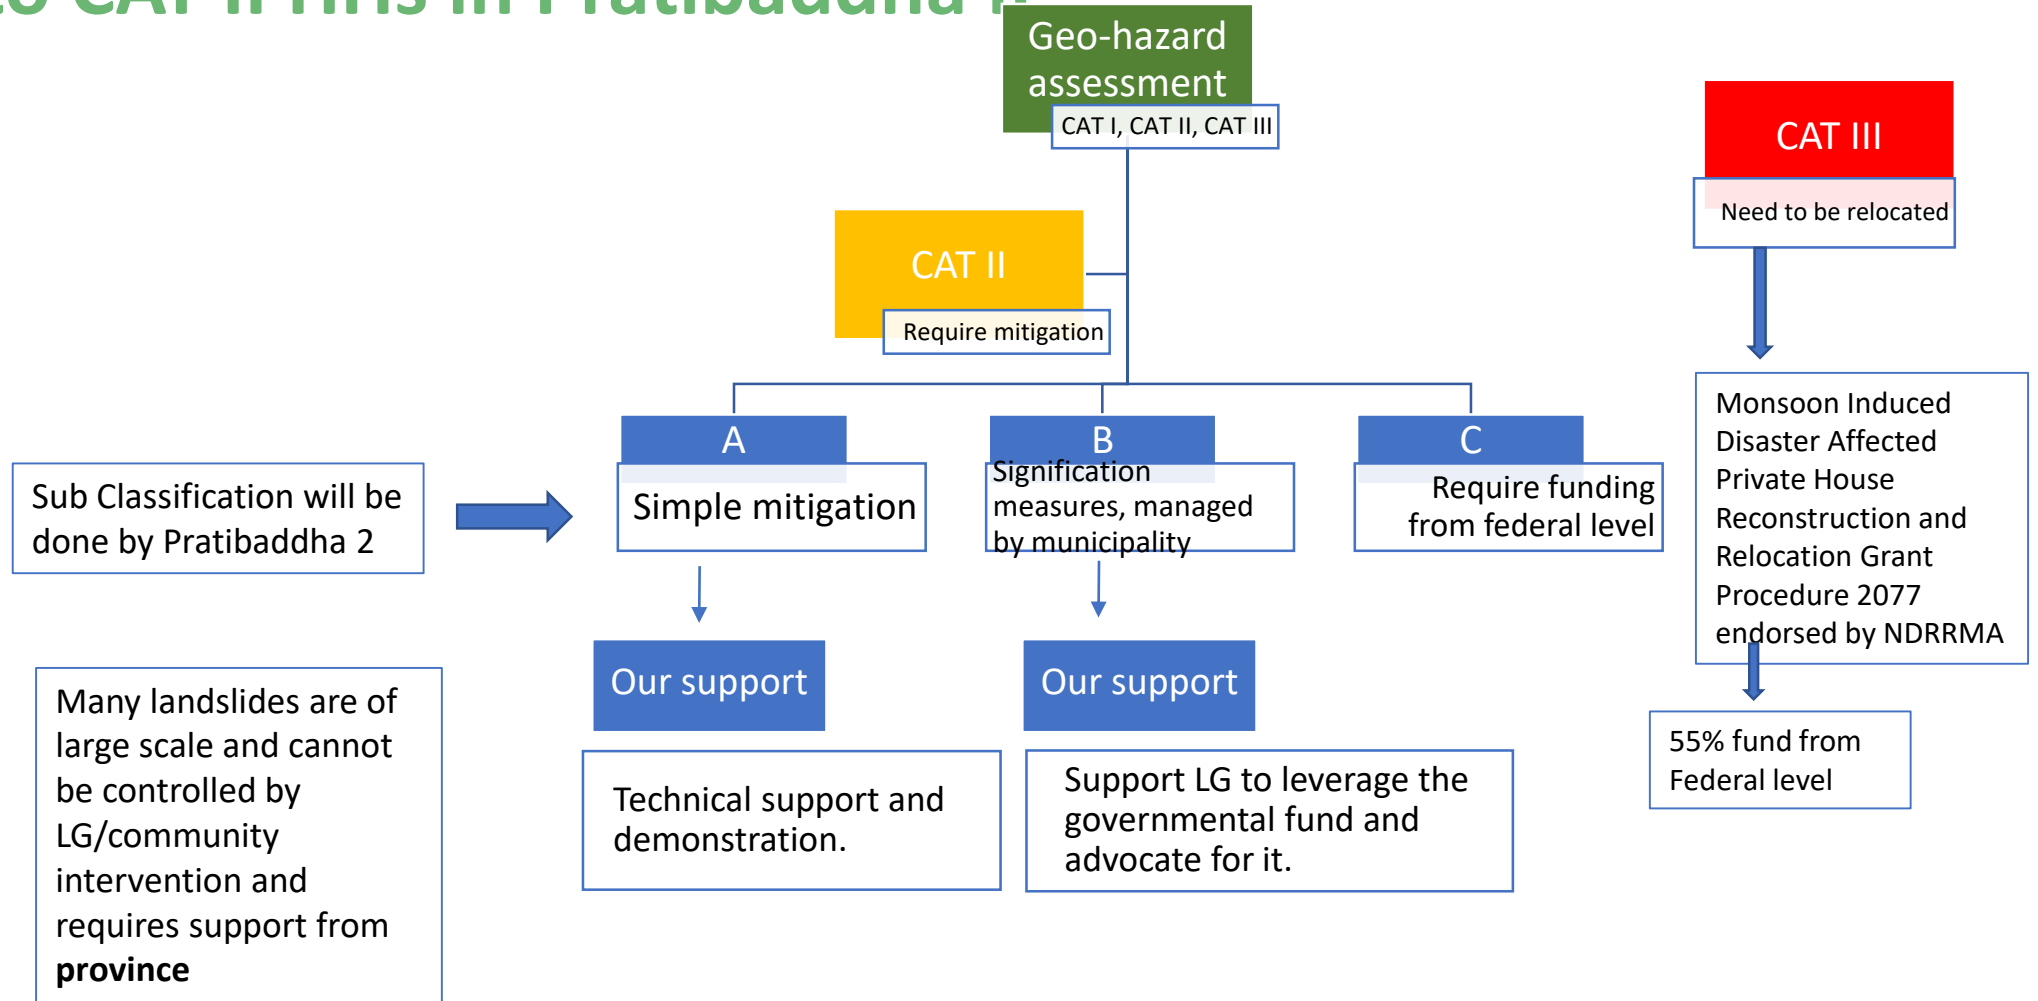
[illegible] CAT II HHs in Pratibaddha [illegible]

Geo-hazard assessment

CAT I, CAT II, CAT III

CAT II

Require mitigation

CAT III

Need to be relocated

Sub Classification will be done by Pratibaddha 2

A

Simple mitigation

B

Signification measures, managed by municipality

C

Require funding from federal level

Monsoon Induced Disaster Affected Private House Reconstruction and Relocation Grant Procedure 2077 endorsed by NDRRMA

Our support

Technical support and demonstration.

Our support

Support LG to leverage the governmental fund and advocate for it.

55% fund from Federal level

Many landslides are of large scale and cannot be controlled by LG/community intervention and requires support from **province**